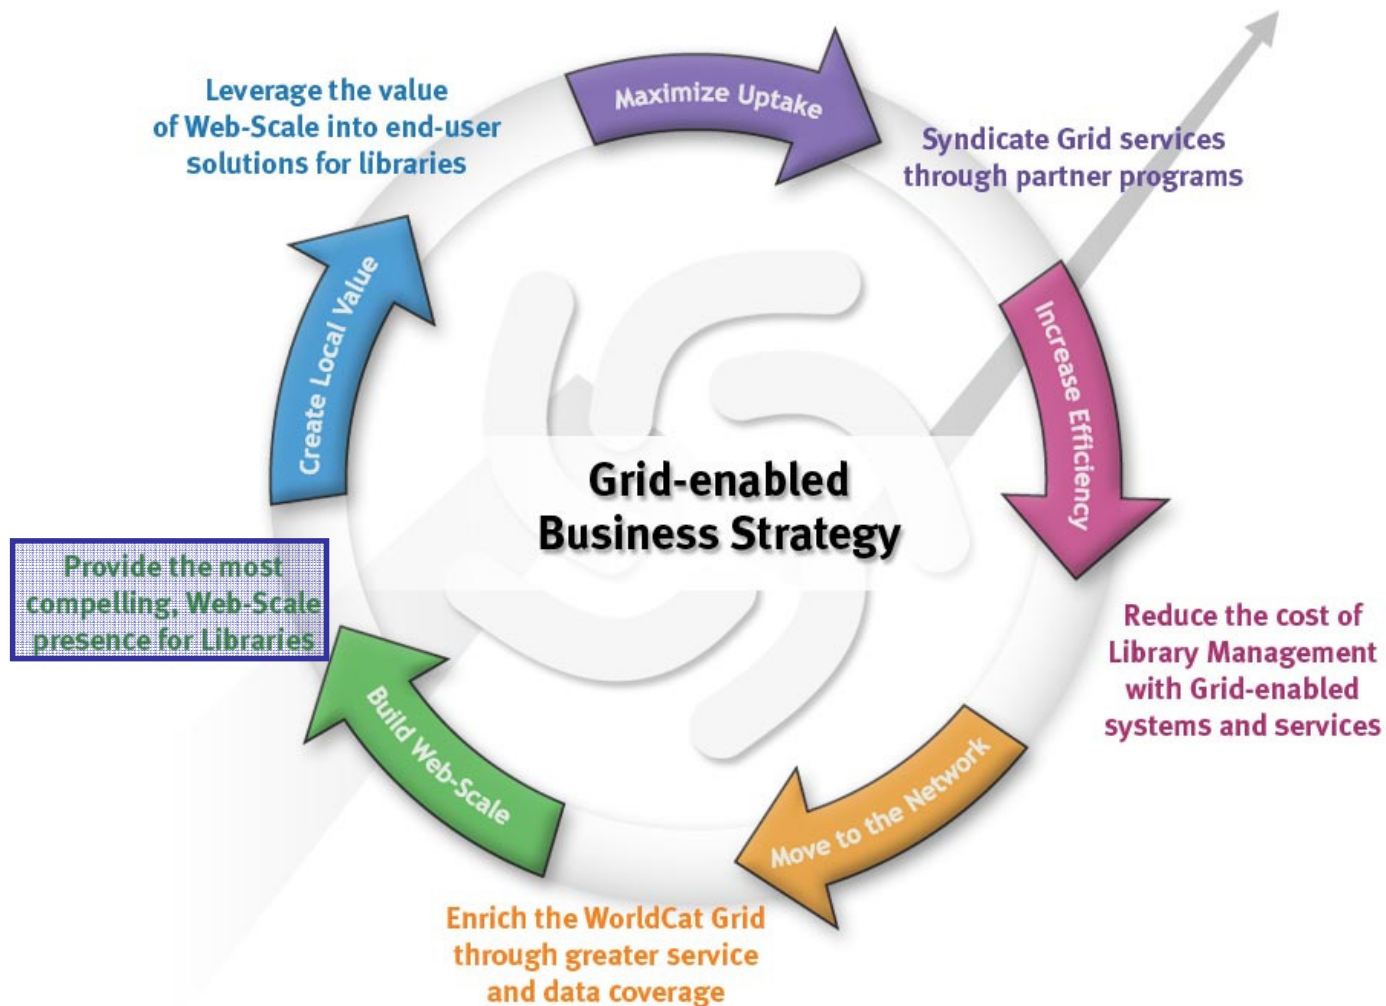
Leverage the value of Web-Scale into end-user solutions for libraries

Maximize Uptake

Syndicate Grid services through partner programs

Create Local Value

Increase Efficiency

Grid-enabled Business Strategy

Provide the most compelling, Web-Scale presence for Libraries

Reduce the cost of Library Management with Grid-enabled systems and services

Build Web-Scale

Move to the Network

Enrich the WorldCat Grid through greater service and data coverage